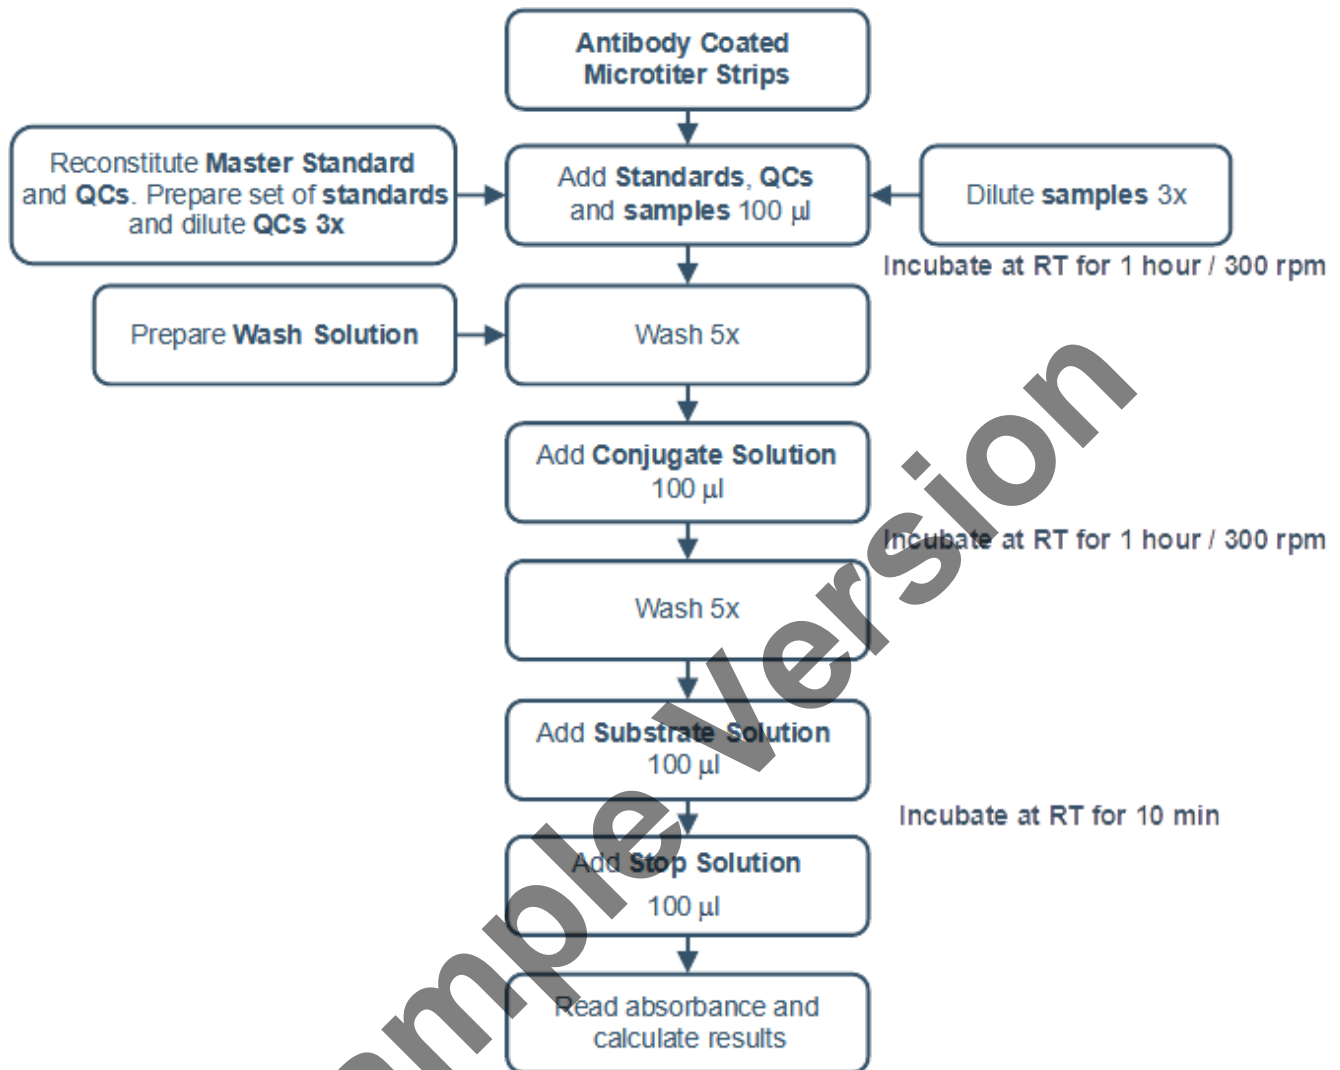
Antibody Coated Microtiter Strips

Reconstitute Master Standard and QCs. Prepare set of standards and dilute QCs 3x

Add Standards, QCs and samples 100 µl

Dilute samples 3x

Incubate at RT for 1 hour / 300 rpm

Prepare Wash Solution

Wash 5x

Add Conjugate Solution 100 µl

Incubate at RT for 1 hour / 300 rpm

Wash 5x

Add Substrate Solution 100 µl

Incubate at RT for 10 min

Add Stop Solution 100 µl

Read absorbance and calculate results

Sample Version